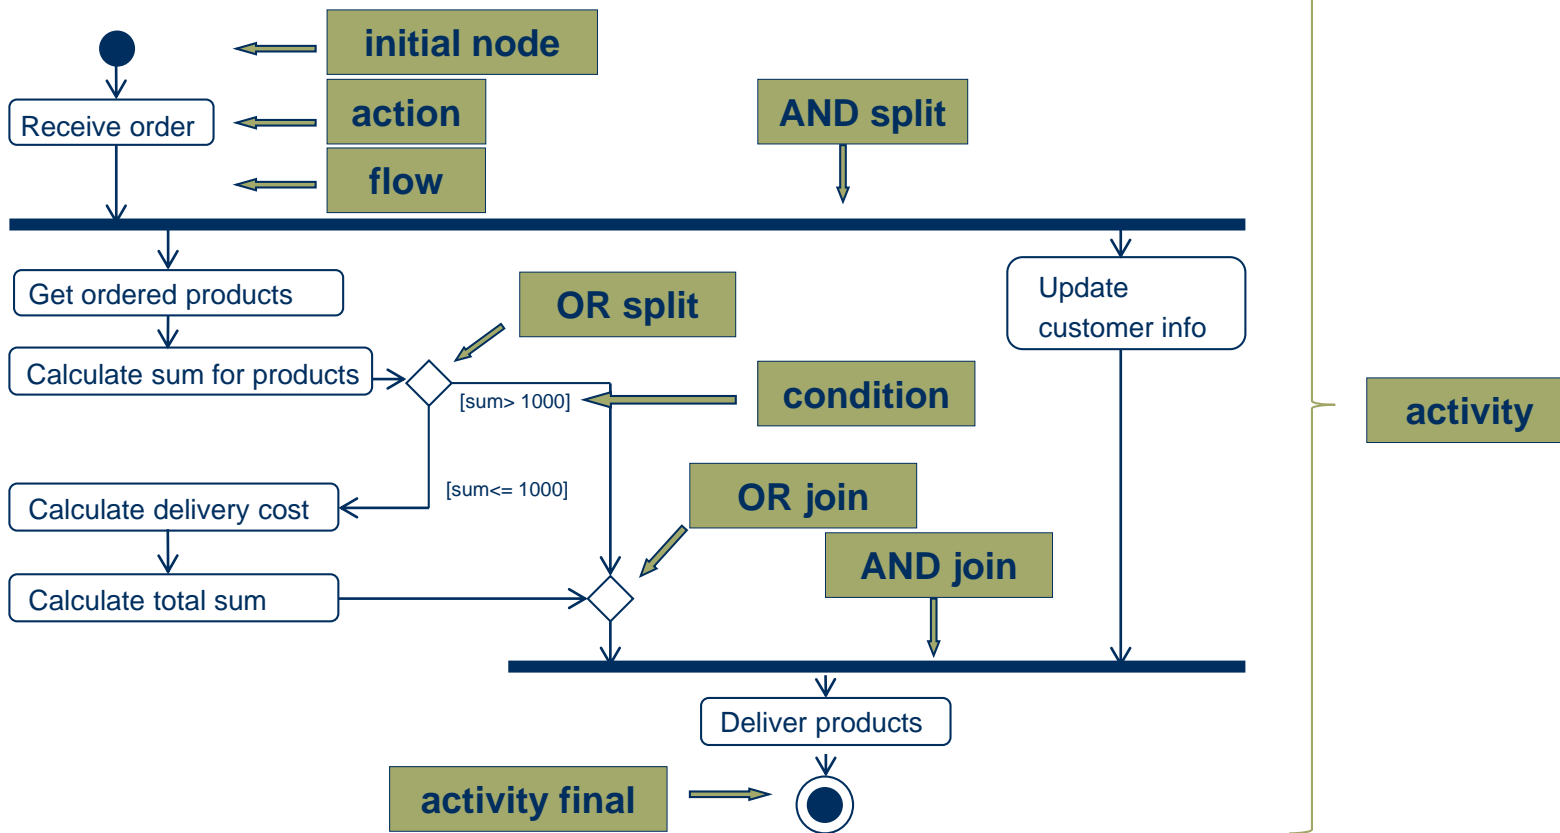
initial node

Receive order

action

flow

AND split

Get ordered products

Update customer info

OR split

Calculate sum for products

[sum> 1000]

condition

activity

[sum<= 1000]

Calculate delivery cost

OR join

AND join

Calculate total sum

Deliver products

activity final